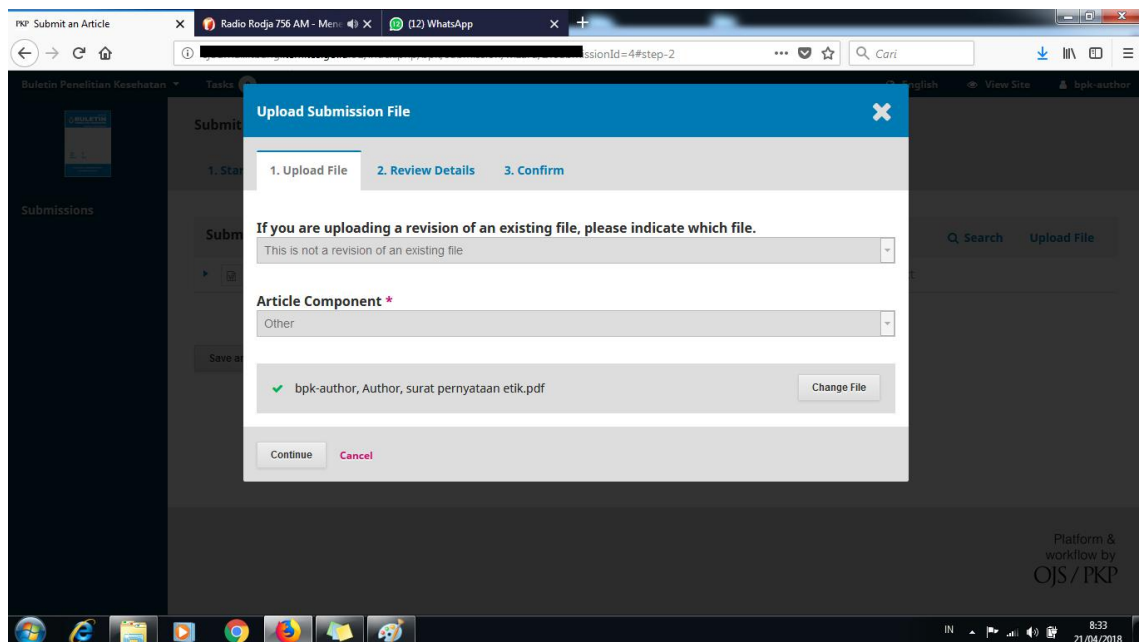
PKP Submit an Article
Radio Rodja 756 AM - Menc
(12) WhatsApp

ssionId=4#step-2

Cari

Buletin Penelitian Kesehatan
Tasks
English
View Site
bpk-author

Submit
1. Star
Submissions
Subm
Save a

Upload Submission File

1. Upload File
2. Review Details
3. Confirm

If you are uploading a revision of an existing file, please indicate which file.
This is not a revision of an existing file

Article Component *
Other

bpk-author, Author, surat pernyataan etik.pdf
Change File

Continue
Cancel

Search
Upload File

Platform & workflow by OJS / PKP

IN
8:33
21/04/2018